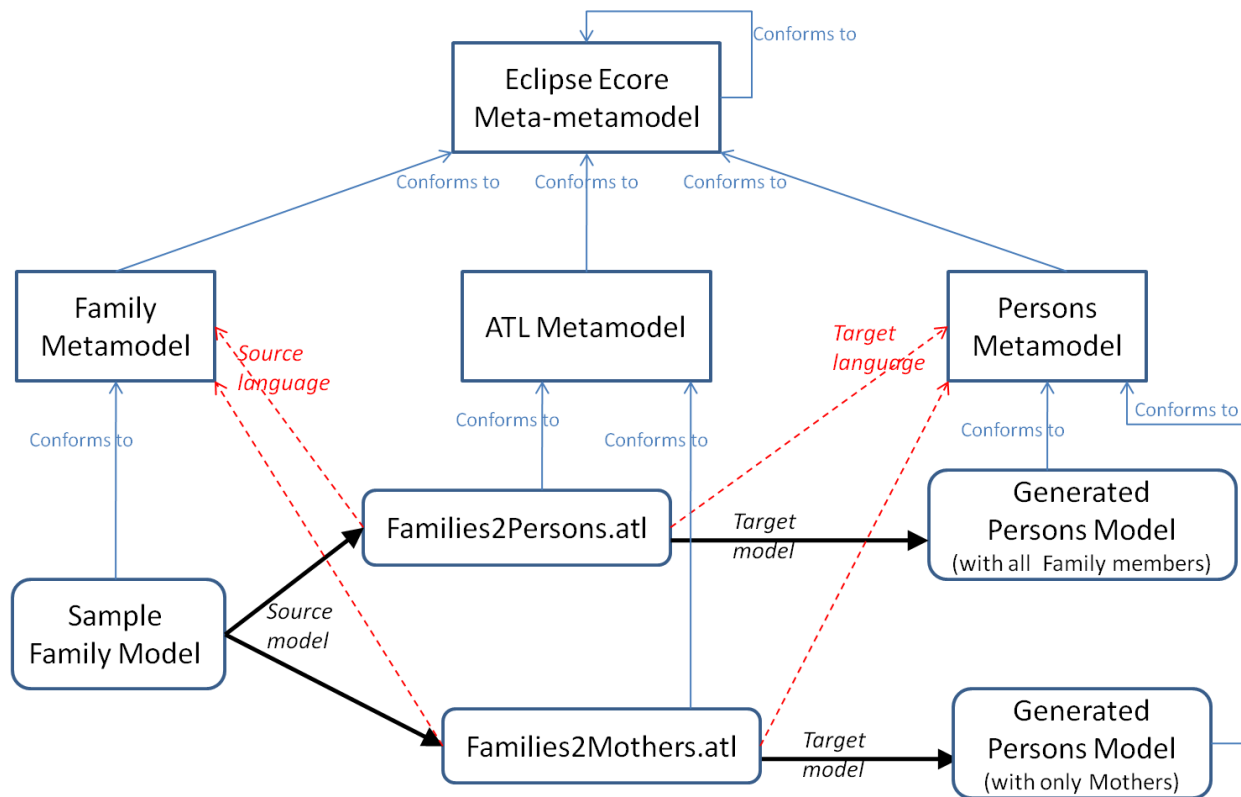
Conforms to

Eclipse Ecore Meta-metamodel

Conforms to

Conforms to

Conforms to

Family Metamodel

ATL Metamodel

Persons Metamodel

Source language

Target language

Conforms to

Conforms to

Conforms to

Conforms to

Conforms to

Families2Persons.atl

Target model

Generated Persons Model (with all Family members)

Sample Family Model

Source model

Families2Mothers.atl

Target model

Generated Persons Model (with only Mothers)